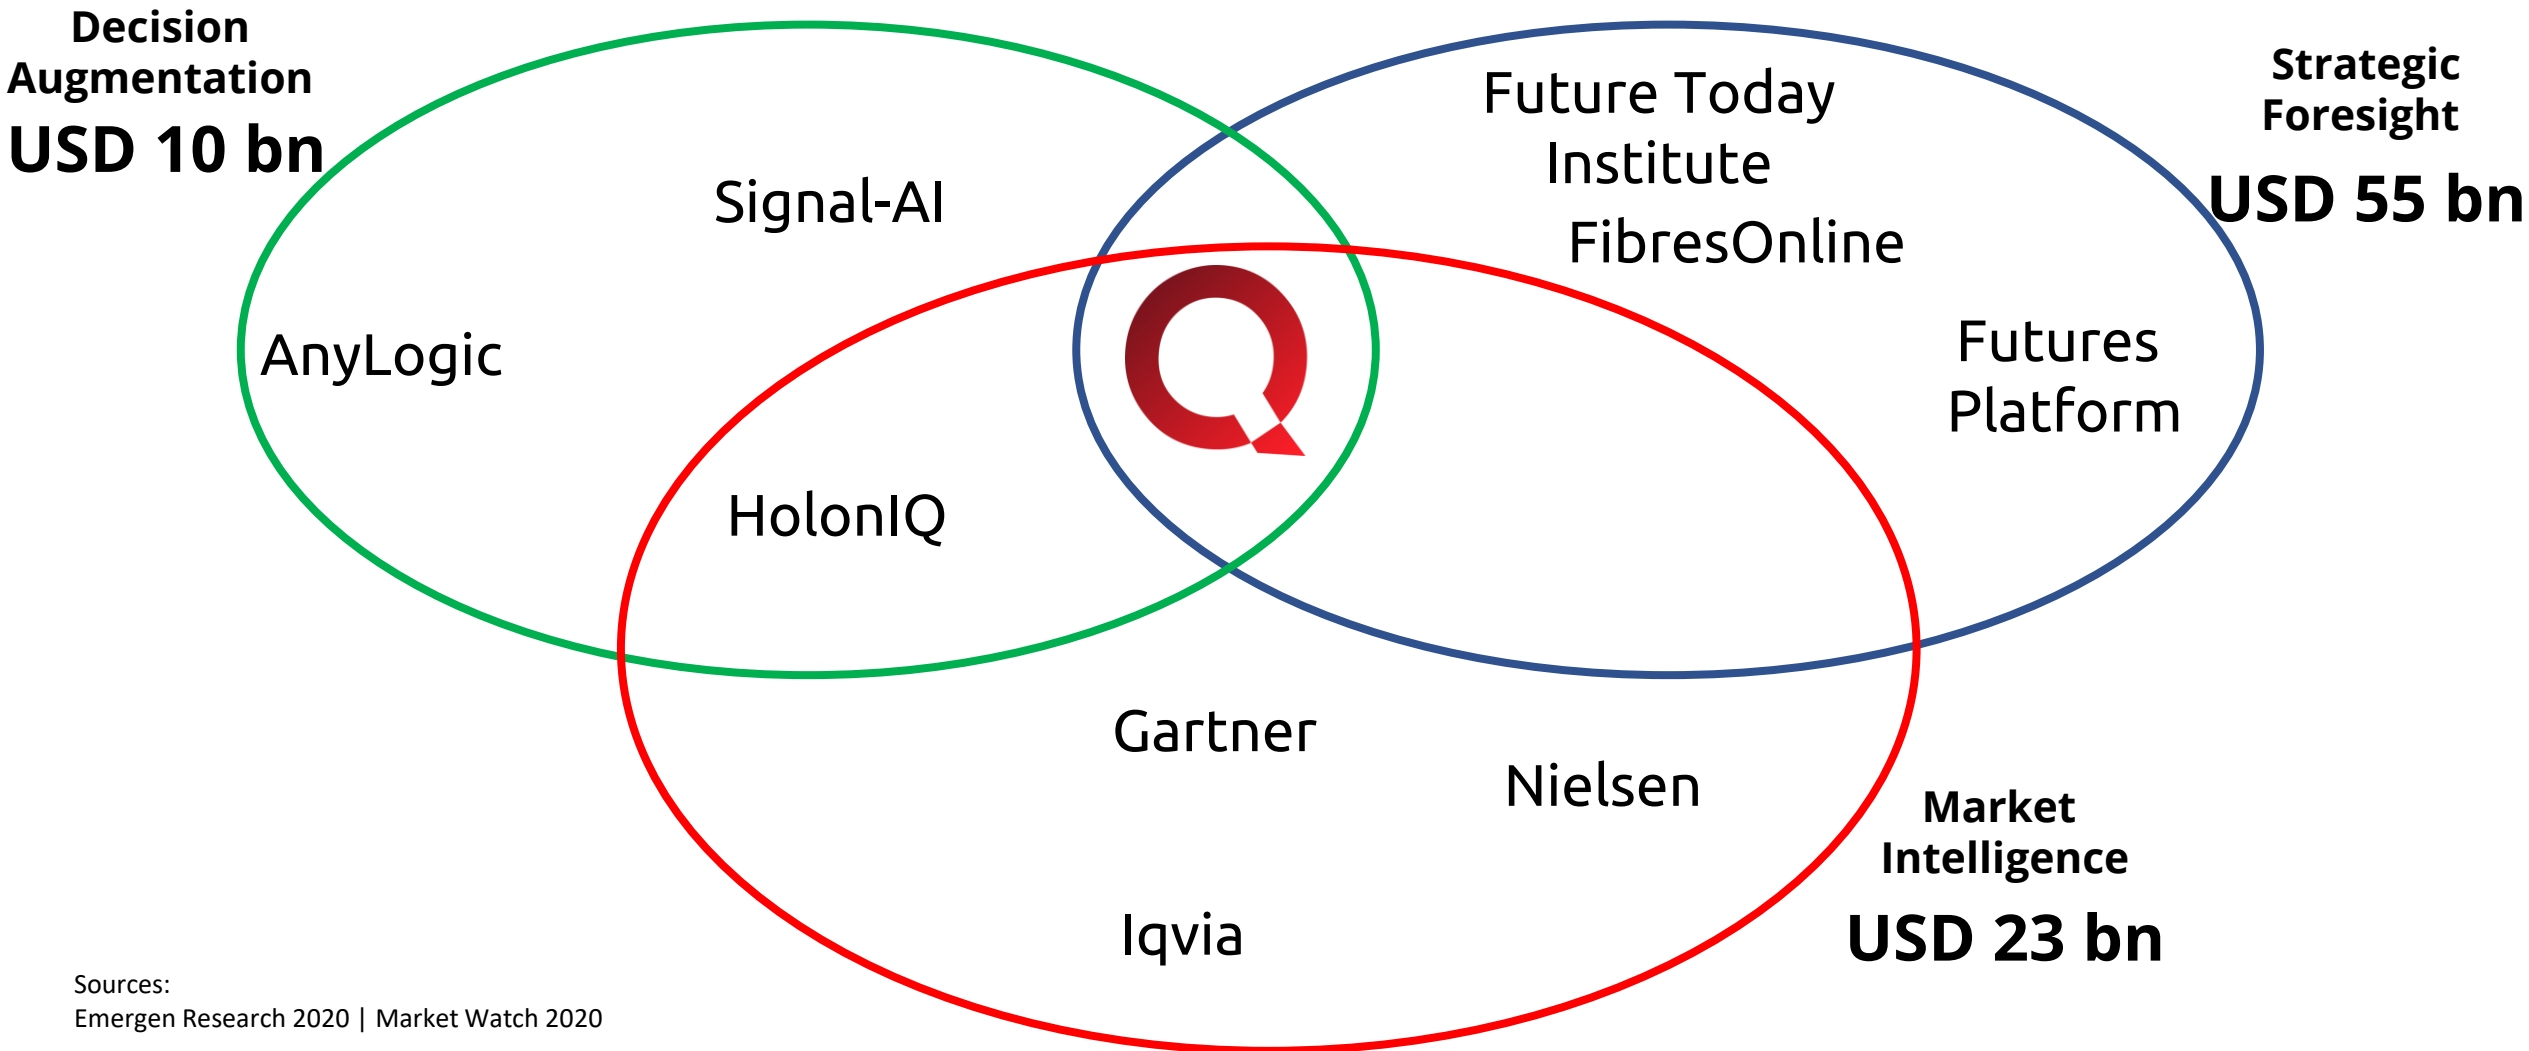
Decision Augmentation
USD 10 bn

Strategic Foresight
USD 55 bn

Future Today Institute

Signal-AI

FibresOnline

AnyLogic

Futures Platform

HolonIQ

Gartner

Nielsen

Market Intelligence
USD 23 bn

Iqvia

Sources:
Emergen Research 2020 | Market Watch 2020